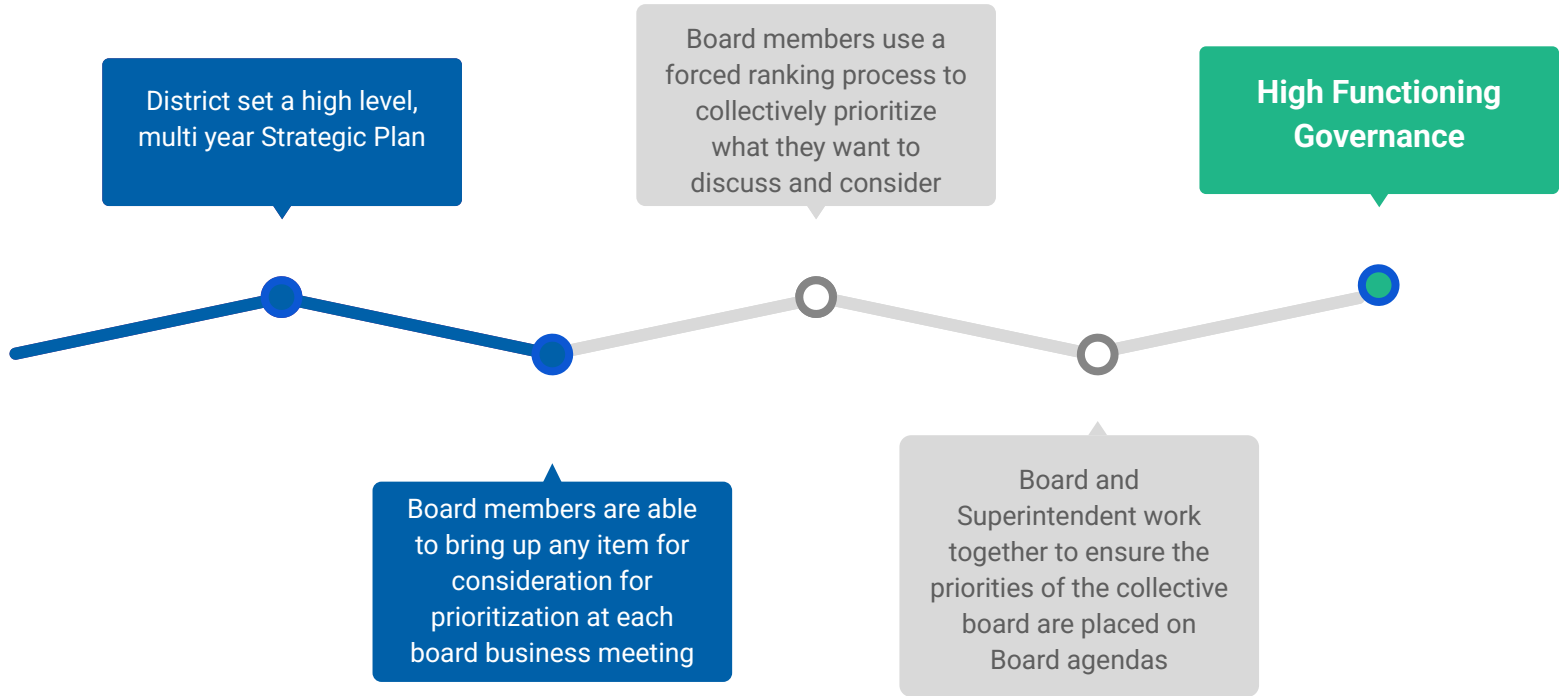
District set a high level, multi year Strategic Plan

Board members are able to bring up any item for consideration for prioritization at each board business meeting

Board members use a forced ranking process to collectively prioritize what they want to discuss and consider

Board and Superintendent work together to ensure the priorities of the collective board are placed on Board agendas

High Functioning Governance